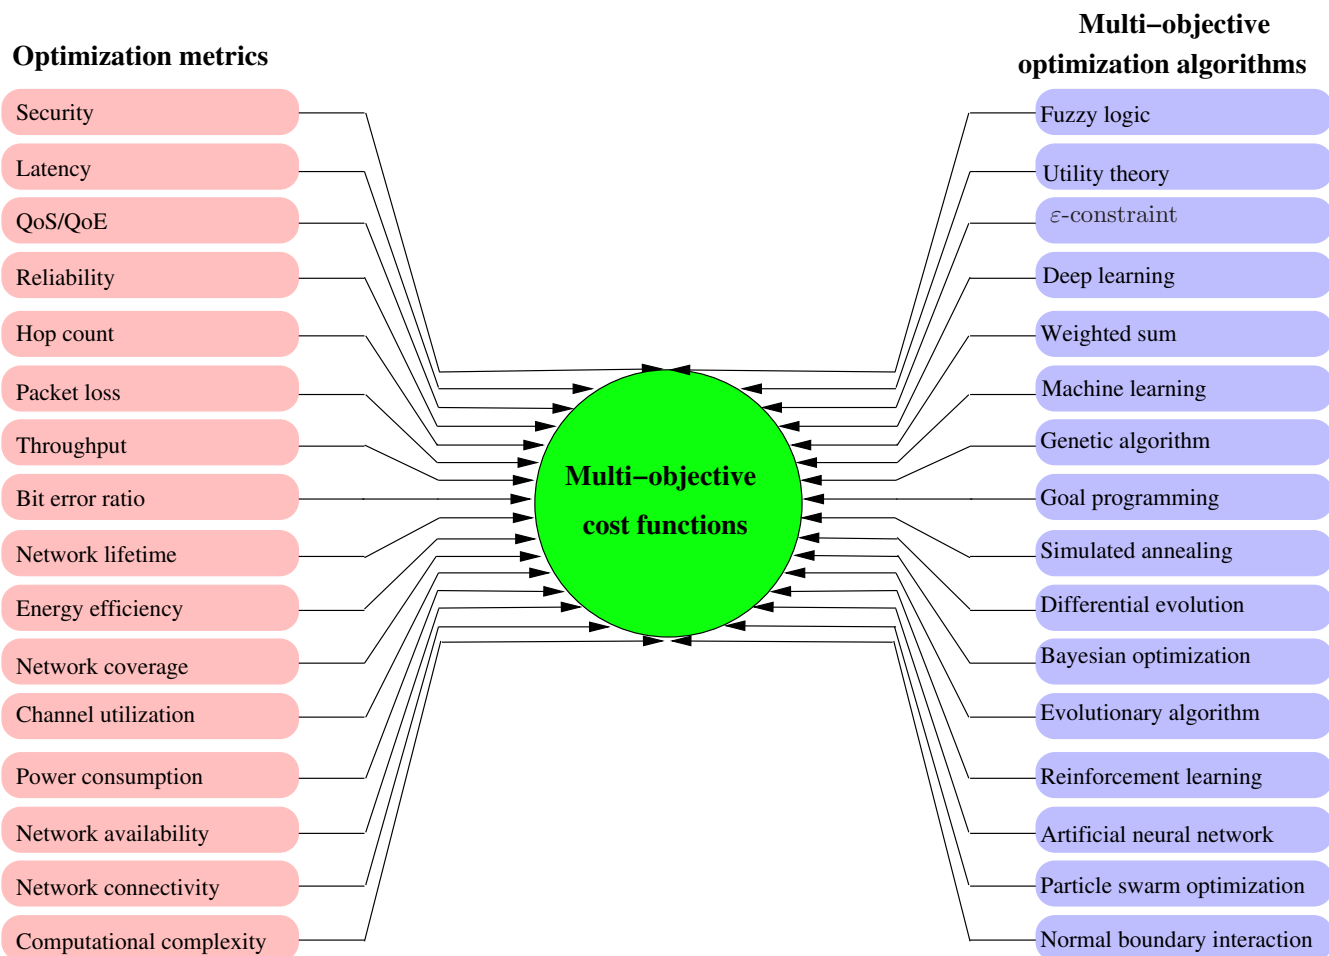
Optimization metrics

Security
Latency
QoS/QoE
Reliability
Hop count
Packet loss
Throughput
Bit error ratio
Network lifetime
Energy efficiency
Network coverage
Channel utilization
Power consumption
Network availability
Network connectivity
Computational complexity

Multi−objective cost functions

Multi−objective optimization algorithms

Fuzzy logic
Utility theory
$\varepsilon$-constraint
Deep learning
Weighted sum
Machine learning
Genetic algorithm
Goal programming
Simulated annealing
Differential evolution
Bayesian optimization
Evolutionary algorithm
Reinforcement learning
Artificial neural network
Particle swarm optimization
Normal boundary interaction